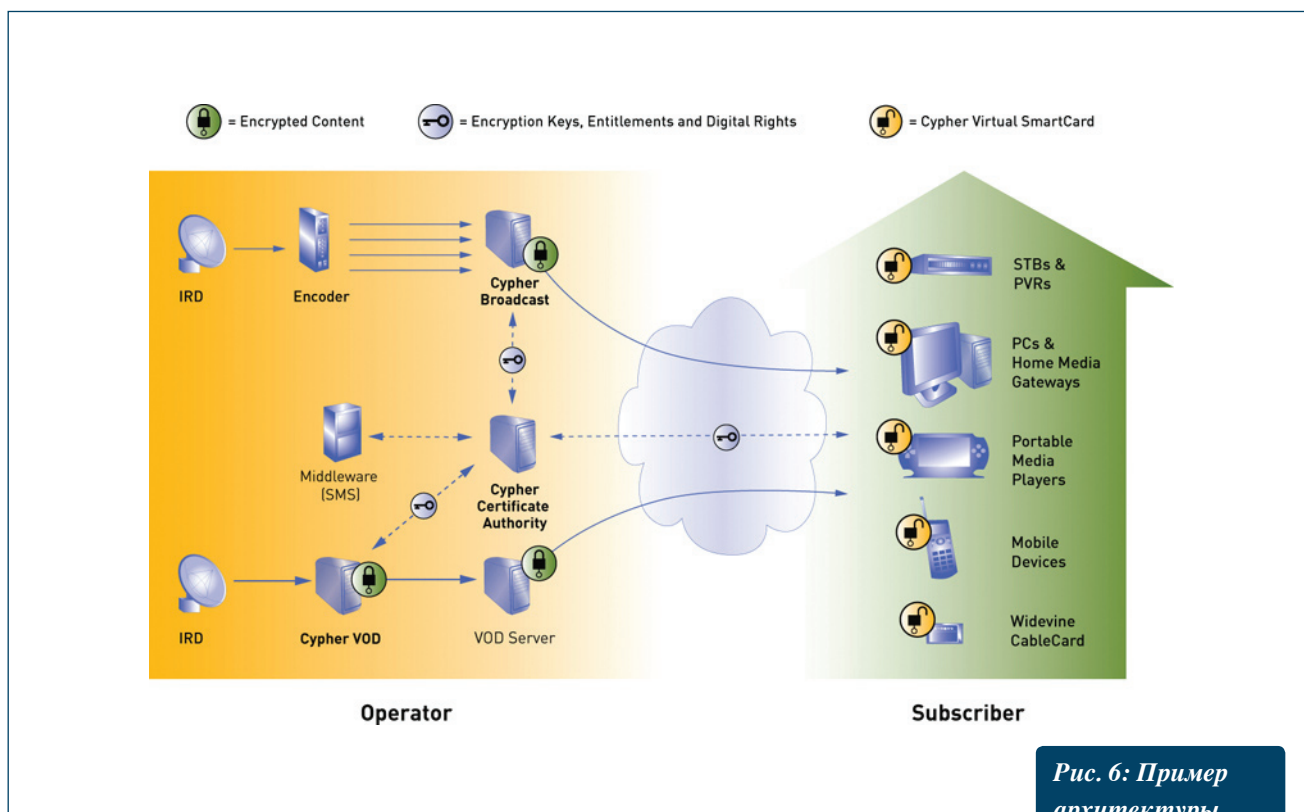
= Encrypted Content

= Encryption Keys, Entitlements and Digital Rights

= Cypher Virtual SmartCard

IRD

Encoder

Cypher Broadcast

Middleware (SMS)

Cypher Certificate Authority

IRD

Cypher VOD

VOD Server

STBs & PVRs

PCs & Home Media Gateways

Portable Media Players

Mobile Devices

Widevine CableCard

Operator

Subscriber

Рис. 6: Пример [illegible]